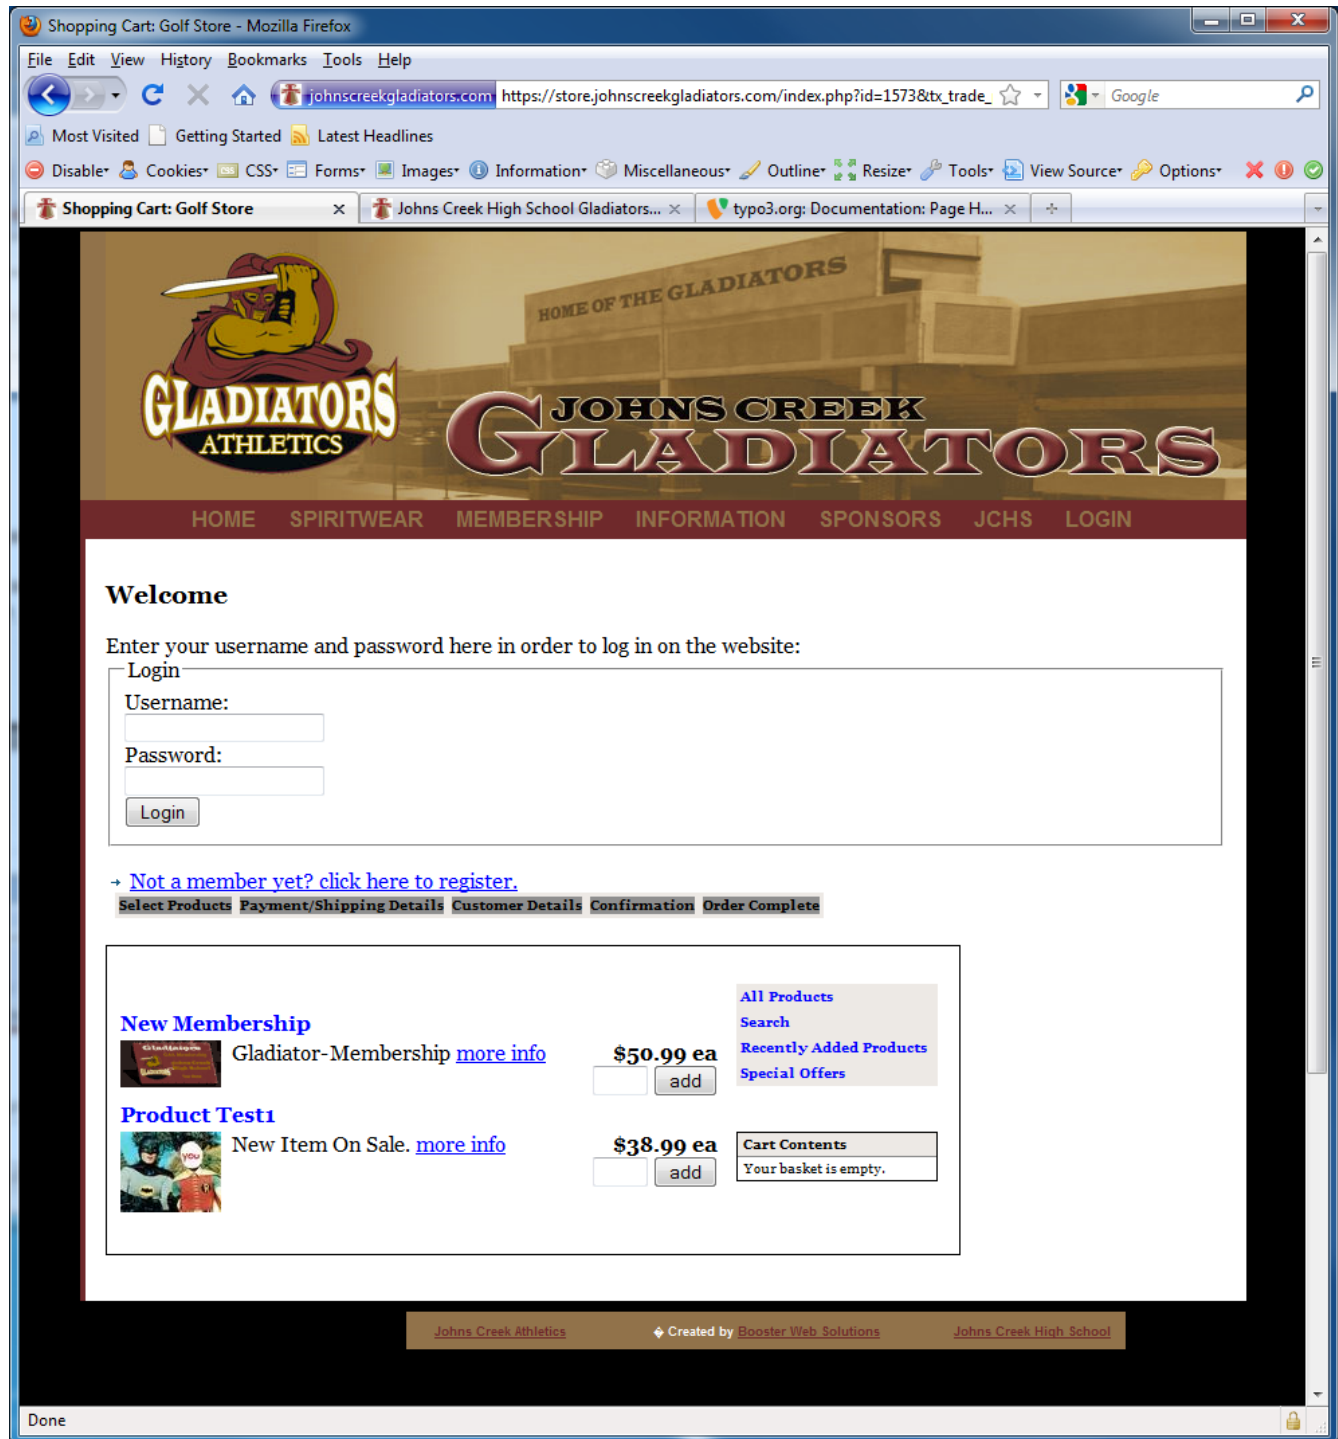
Shopping Cart: Golf Store - Mozilla Firefox

File Edit View History Bookmarks Tools Help

johnscreekgladiators.com https://store.johnscreekgladiators.com/index.php?id=1573&tx_trade_

Google

Most Visited Getting Started Latest Headlines

Disable Cookies CSS Forms Images Information Miscellaneous Outline Resize Tools View Source Options

Shopping Cart: Golf Store × Johns Creek High School Gladiators... × typo3.org: Documentation: Page H... ×

GLADIATORS ATHLETICS

HOME OF THE GLADIATORS

JOHNS CREEK GLADIATORS

HOME SPIRITWEAR MEMBERSHIP INFORMATION SPONSORS JCHS LOGIN

Welcome

Enter your username and password here in order to log in on the website:

Login

Username:

Password:

Login

Not a member yet? click here to register.

Select Products Payment/Shipping Details Customer Details Confirmation Order Complete

All Products
Search
Recently Added Products
Special Offers

New Membership

Gladiator-Membership more info

$50.99 ea

add

Product Test1

New Item On Sale. more info

$38.99 ea

add

Cart Contents

Your basket is empty.

Johns Creek Athletics ◆ Created by Booster Web Solutions Johns Creek High School

Done